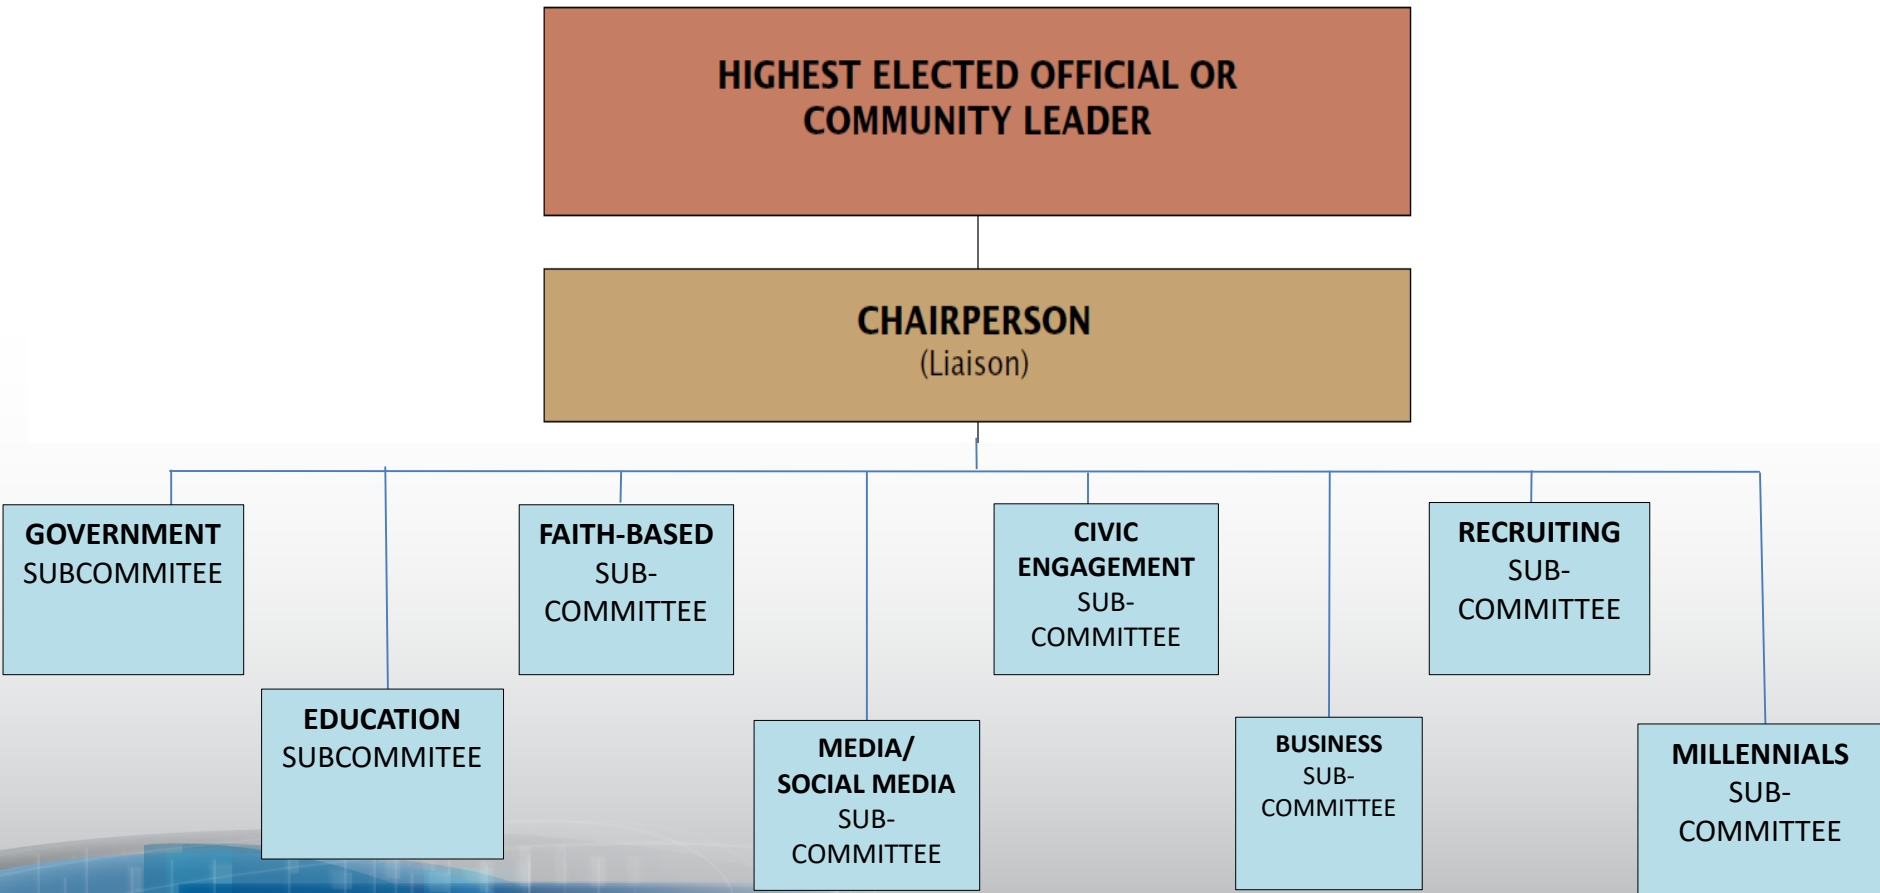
HIGHEST ELECTED OFFICIAL OR COMMUNITY LEADER

CHAIRPERSON
(Liaison)

GOVERNMENT SUBCOMMITEE

EDUCATION SUBCOMMITEE

FAITH-BASED SUB-COMMITTEE

MEDIA/ SOCIAL MEDIA SUB-COMMITTEE

CIVIC ENGAGEMENT SUB-COMMITTEE

BUSINESS SUB-COMMITTEE

RECRUITING SUB-COMMITTEE

MILLENNIALS SUB-COMMITTEE